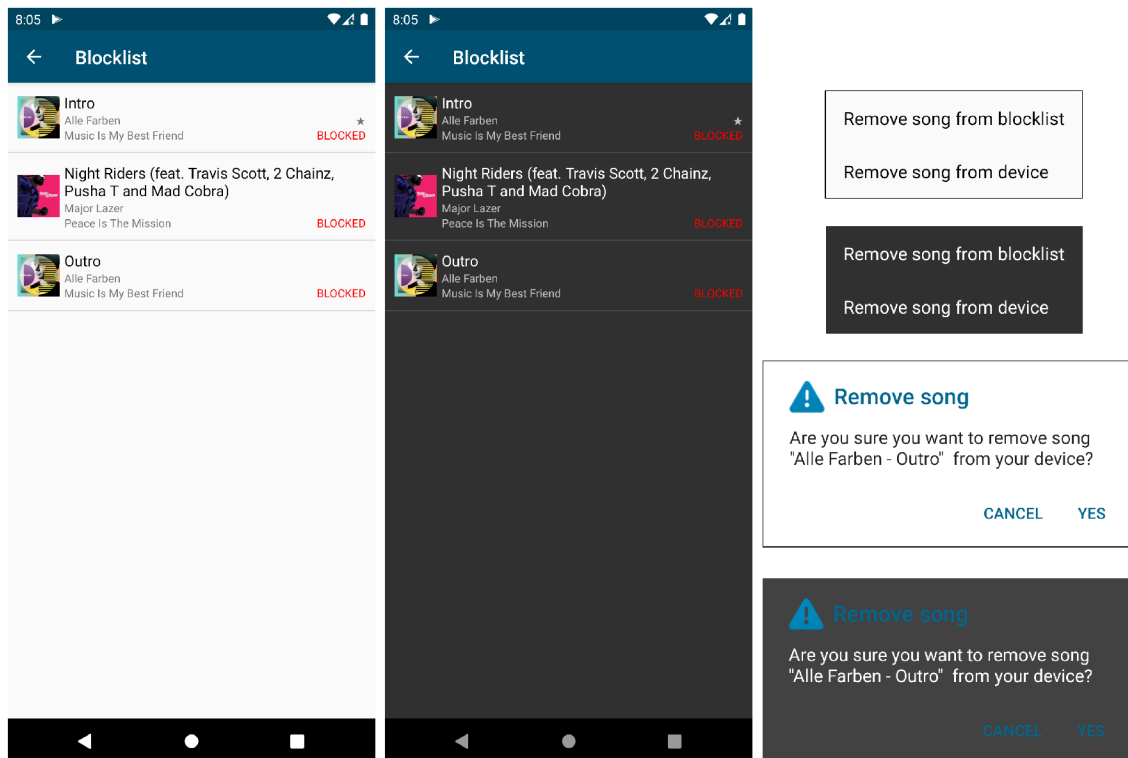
8:05

Blocklist

Intro
Alle Farben
Music Is My Best Friend
★
BLOCKED

Night Riders (feat. Travis Scott, 2 Chainz, Pusha T and Mad Cobra)
Major Lazer
Peace Is The Mission
BLOCKED

Outro
Alle Farben
Music Is My Best Friend
BLOCKED

8:05

Blocklist

Intro
Alle Farben
Music Is My Best Friend
★
BLOCKED

Night Riders (feat. Travis Scott, 2 Chainz, Pusha T and Mad Cobra)
Major Lazer
Peace Is The Mission
BLOCKED

Outro
Alle Farben
Music Is My Best Friend
BLOCKED

Remove song from blocklist
Remove song from device

Remove song from blocklist
Remove song from device

Remove song
Are you sure you want to remove song "Alle Farben - Outro" from your device?
CANCEL YES

Remove song
Are you sure you want to remove song "Alle Farben - Outro" from your device?
CANCEL YES